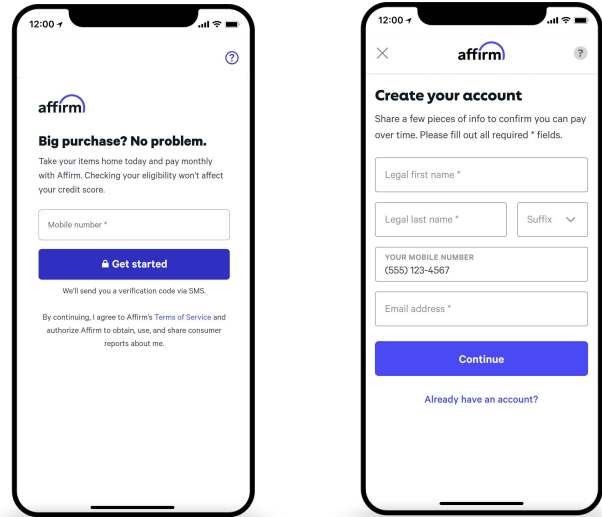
12:00

?

affirm

Big purchase? No problem.

Take your items home today and pay monthly with Affirm. Checking your eligibility won't affect your credit score.

Mobile number *

Get started

We'll send you a verification code via SMS.

By continuing, I agree to Affirm's Terms of Service and authorize Affirm to obtain, use, and share consumer reports about me.

12:00

×

affirm

?

Create your account

Share a few pieces of info to confirm you can pay over time. Please fill out all required * fields.

Legal first name *

Legal last name *

Suffix

YOUR MOBILE NUMBER
(555) 123-4567

Email address *

Continue

Already have an account?